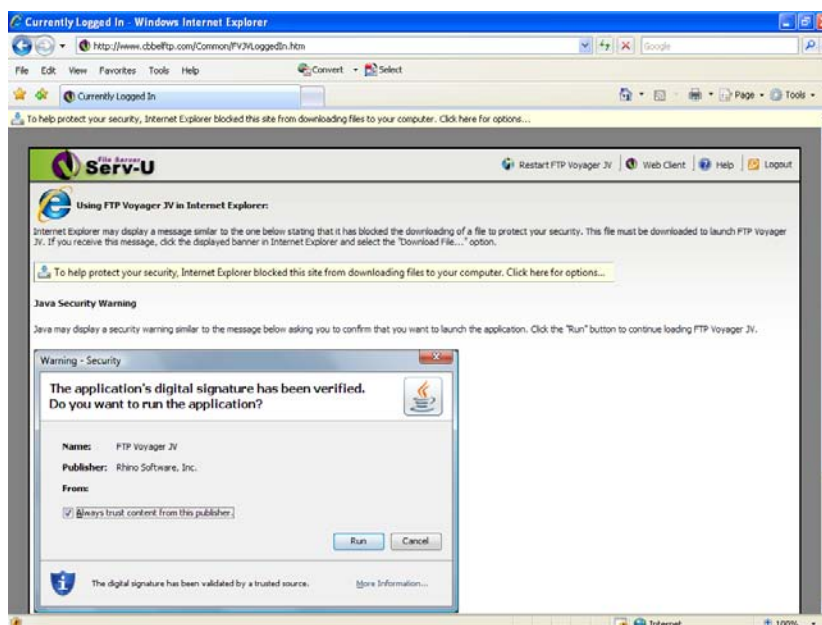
Currently Logged In - Windows Internet Explorer

http://www.cbbelftp.com/Common/FVJVLoggedIn.htm

Google

File Edit View Favorites Tools Help

Convert Select

Currently Logged In

Page Tools

To help protect your security, Internet Explorer blocked this site from downloading files to your computer. Click here for options...

File Server Serv-U

Restart FTP Voyager JV | Web Client | Help | Logout

Using FTP Voyager JV in Internet Explorer:

Internet Explorer may display a message similar to the one below stating that it has blocked the downloading of a file to protect your security. This file must be downloaded to launch FTP Voyager JV. If you receive this message, click the displayed banner in Internet Explorer and select the "Download File..." option.

To help protect your security, Internet Explorer blocked this site from downloading files to your computer. Click here for options...

Java Security Warning

Java may display a security warning similar to the message below asking you to confirm that you want to launch the application. Click the "Run" button to continue loading FTP Voyager JV.

Warning - Security

The application's digital signature has been verified. Do you want to run the application?

Name: FTP Voyager JV

Publisher: Rhino Software, Inc.

From:

Always trust content from this publisher.

Run Cancel

The digital signature has been validated by a trusted source.

More Information...

Internet

100%